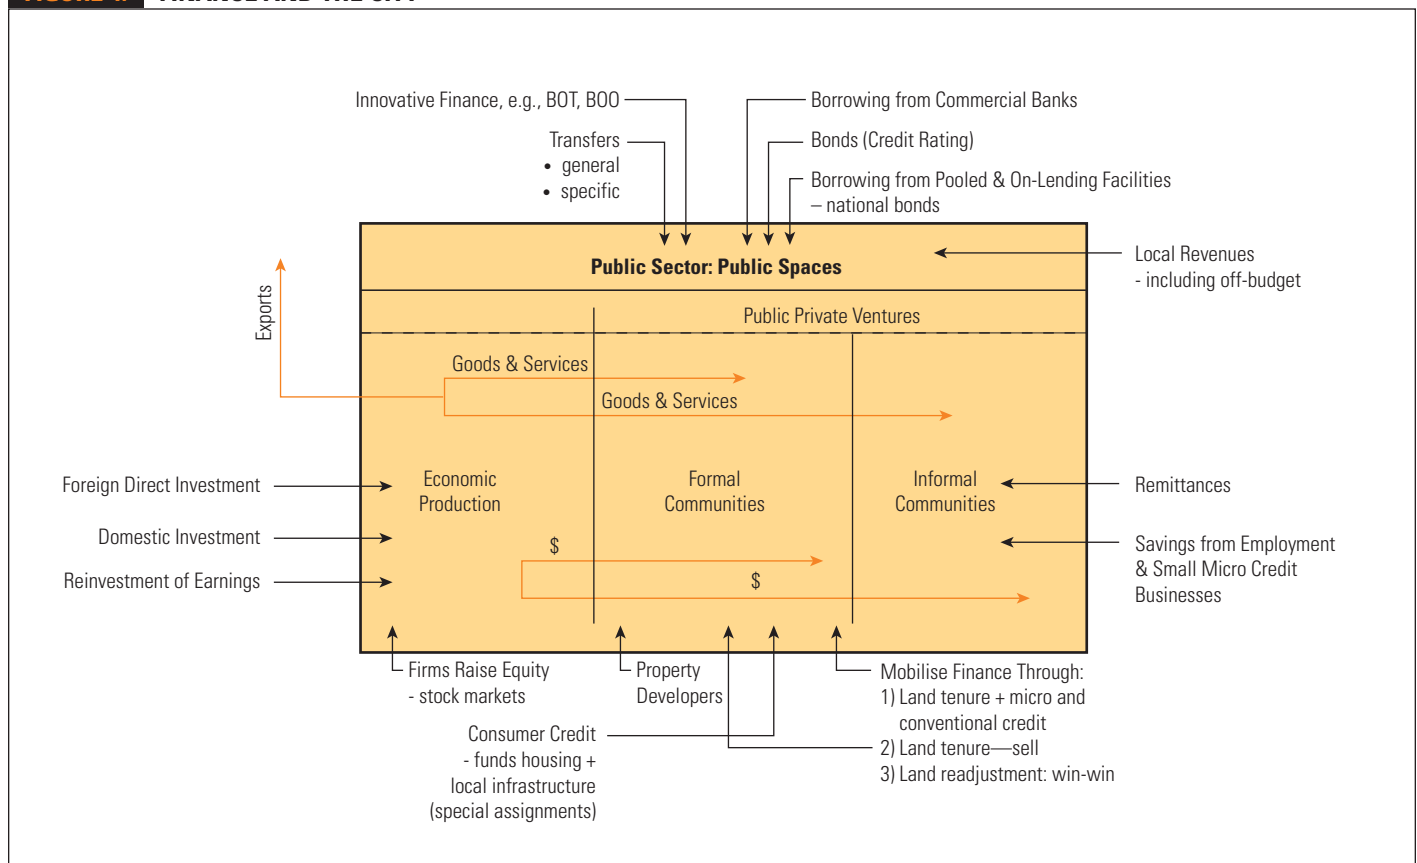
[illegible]

Innovative Finance, e.g., BOT, BOO

Transfers
• general
• specific

Borrowing from Commercial Banks

Bonds (Credit Rating)

Borrowing from Pooled & On-Lending Facilities
– national bonds

Public Sector: Public Spaces

Local Revenues
- including off-budget

Exports

Public Private Ventures

Goods & Services

Goods & Services

Foreign Direct Investment

Domestic Investment

Reinvestment of Earnings

Economic Production

Formal Communities

Informal Communities

Remittances

Savings from Employment & Small Micro Credit Businesses

$

$

Firms Raise Equity
- stock markets

Property Developers

Mobilise Finance Through:
1) Land tenure + micro and conventional credit
2) Land tenure—sell
3) Land readjustment: win-win

Consumer Credit
- funds housing + local infrastructure (special assignments)